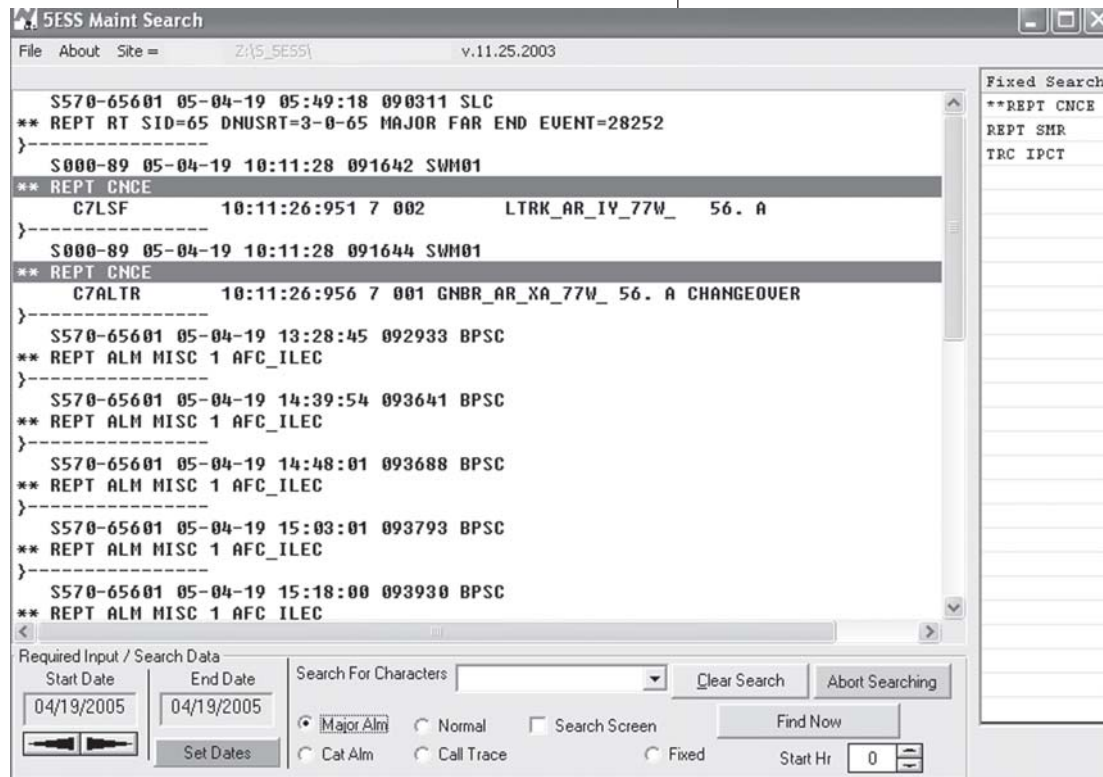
5ESS Maint Search

File About Site = Z:\5_5ESS\ v.11.25.2003

S570-65601 05-04-19 05:49:18 090311 SLC
** REPT RT SID=65 DNUSRT=3-0-65 MAJOR FAR END EVENT=28252
}----------------
S000-89 05-04-19 10:11:28 091642 SWM01
** REPT CNCE
C7LSF 10:11:26:951 7 002 LTRK_AR_IY_77W_ 56. A
}----------------
S000-89 05-04-19 10:11:28 091644 SWM01
** REPT CNCE
C7ALTR 10:11:26:956 7 001 GNBR_AR_XA_77W_ 56. A CHANGEOVER
}----------------
S570-65601 05-04-19 13:28:45 092933 BPSC
** REPT ALM MISC 1 AFC_ILEC
}----------------
S570-65601 05-04-19 14:39:54 093641 BPSC
** REPT ALM MISC 1 AFC_ILEC
}----------------
S570-65601 05-04-19 14:48:01 093688 BPSC
** REPT ALM MISC 1 AFC_ILEC
}----------------
S570-65601 05-04-19 15:03:01 093793 BPSC
** REPT ALM MISC 1 AFC_ILEC
}----------------
S570-65601 05-04-19 15:18:00 093930 BPSC
** REPT ALM MISC 1 AFC ILEC

Fixed Search
**REPT CNCE
REPT SMR
TRC IPCT

Required Input / Search Data
Start Date End Date
04/19/2005 04/19/2005
Set Dates
Search For Characters
Clear Search
Abort Searching
Find Now
Major Alm Normal Search Screen
Cat Alm Call Trace Fixed
Start Hr 0